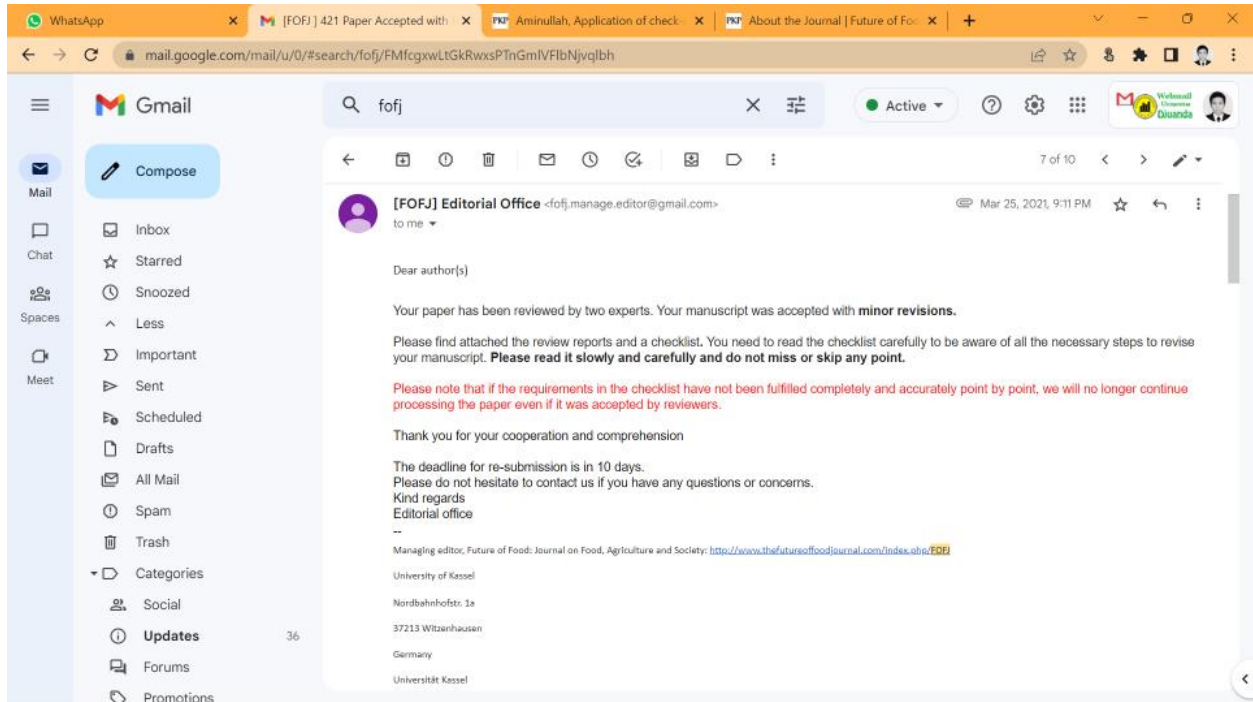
WhatsApp | [FOFJ] 421 Paper Accepted with | PKP Aminullah, Application of check | PKP About the Journal | Future of Foo

mail.google.com/mail/u/0/#search/fofj/FMfcgxwLtGkRwxsPTnGmlVFlbNjvqlbh

Gmail

fofj

Active

Webmail Universitas Djuanda

Mail
Chat
Spaces
Meet

Compose

Inbox
Starred
Snoozed
Less
Important
Sent
Scheduled
Drafts
All Mail
Spam
Trash
Categories
Social
Updates 36
Forums
Promotions

7 of 10

[FOFJ] Editorial Office <fofj.manage.editor@gmail.com>
to me

Mar 25, 2021, 9:11 PM

Dear author(s)

Your paper has been reviewed by two experts. Your manuscript was accepted with **minor revisions.**

Please find attached the review reports and a checklist. You need to read the checklist carefully to be aware of all the necessary steps to revise your manuscript. **Please read it slowly and carefully and do not miss or skip any point.**

Please note that if the requirements in the checklist have not been fulfilled completely and accurately point by point, we will no longer continue processing the paper even if it was accepted by reviewers.

Thank you for your cooperation and comprehension

The deadline for re-submission is in 10 days.
Please do not hesitate to contact us if you have any questions or concerns.
Kind regards
Editorial office
--
Managing editor, Future of Food: Journal on Food, Agriculture and Society: http://www.thefutureoffoodjournal.com/index.php/FOFJ

University of Kassel

Nordbahnhofstr. 1a

37213 Witzenhausen

Germany

Universität Kassel